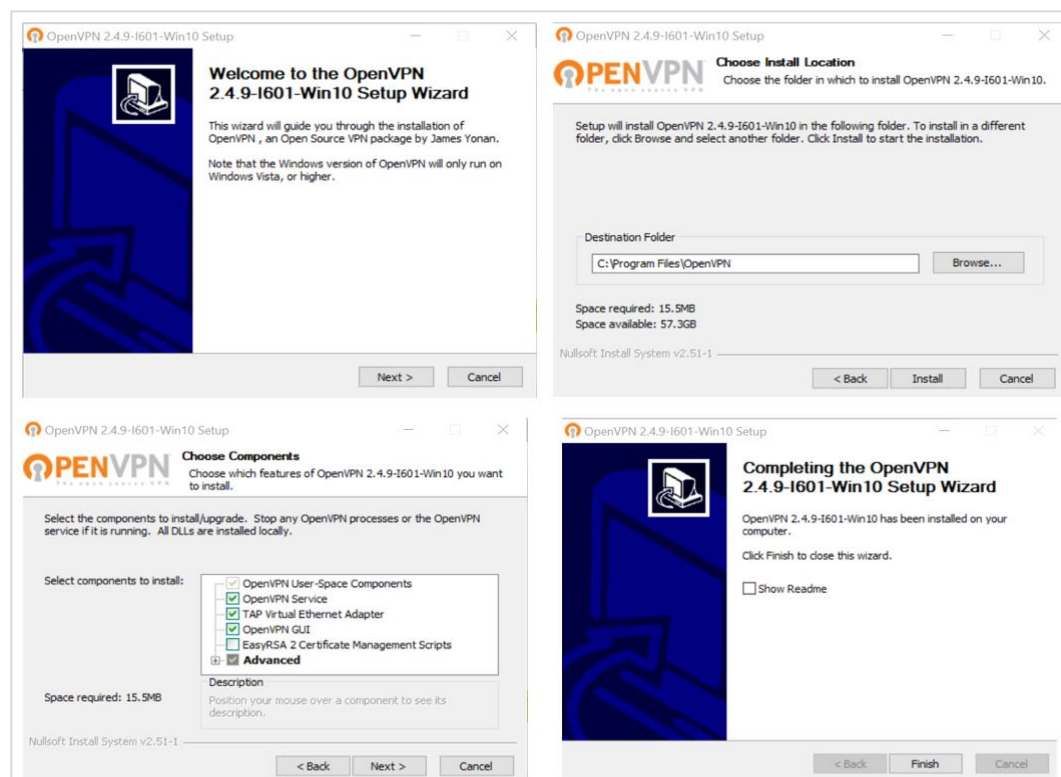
OpenVPN 2.4.9-I601-Win10 Setup

Welcome to the OpenVPN 2.4.9-I601-Win10 Setup Wizard

This wizard will guide you through the installation of OpenVPN , an Open Source VPN package by James Yonan.

Note that the Windows version of OpenVPN will only run on Windows Vista, or higher.

Next >
Cancel

OpenVPN 2.4.9-I601-Win10 Setup

OPENVPN
The open source VPN

Choose Install Location
Choose the folder in which to install OpenVPN 2.4.9-I601-Win10.

Setup will install OpenVPN 2.4.9-I601-Win10 in the following folder. To install in a different folder, click Browse and select another folder. Click Install to start the installation.

Destination Folder
C:\Program Files\OpenVPN
Browse...

Space required: 15.5MB
Space available: 57.3GB

Nullsoft Install System v2.51-1

< Back
Install
Cancel

OpenVPN 2.4.9-I601-Win10 Setup

OPENVPN
The open source VPN

Choose Components
Choose which features of OpenVPN 2.4.9-I601-Win10 you want to install.

Select the components to install/upgrade. Stop any OpenVPN processes or the OpenVPN service if it is running. All DLLs are installed locally.

Select components to install:
OpenVPN User-Space Components
OpenVPN Service
TAP Virtual Ethernet Adapter
OpenVPN GUI
EasyRSA 2 Certificate Management Scripts
Advanced

Description
Position your mouse over a component to see its description.

Space required: 15.5MB

Nullsoft Install System v2.51-1

< Back
Next >
Cancel

OpenVPN 2.4.9-I601-Win10 Setup

Completing the OpenVPN 2.4.9-I601-Win10 Setup Wizard

OpenVPN 2.4.9-I601-Win10 has been installed on your computer.

Click Finish to close this wizard.

Show Readme

< Back
Finish
Cancel